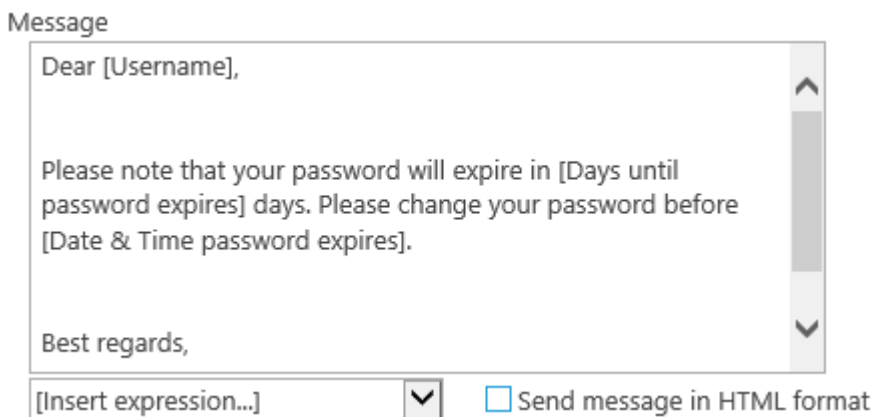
Message

Dear [Username],

Please note that your password will expire in [Days until password expires] days. Please change your password before [Date & Time password expires].

Best regards,

[Insert expression...]

Send message in HTML format